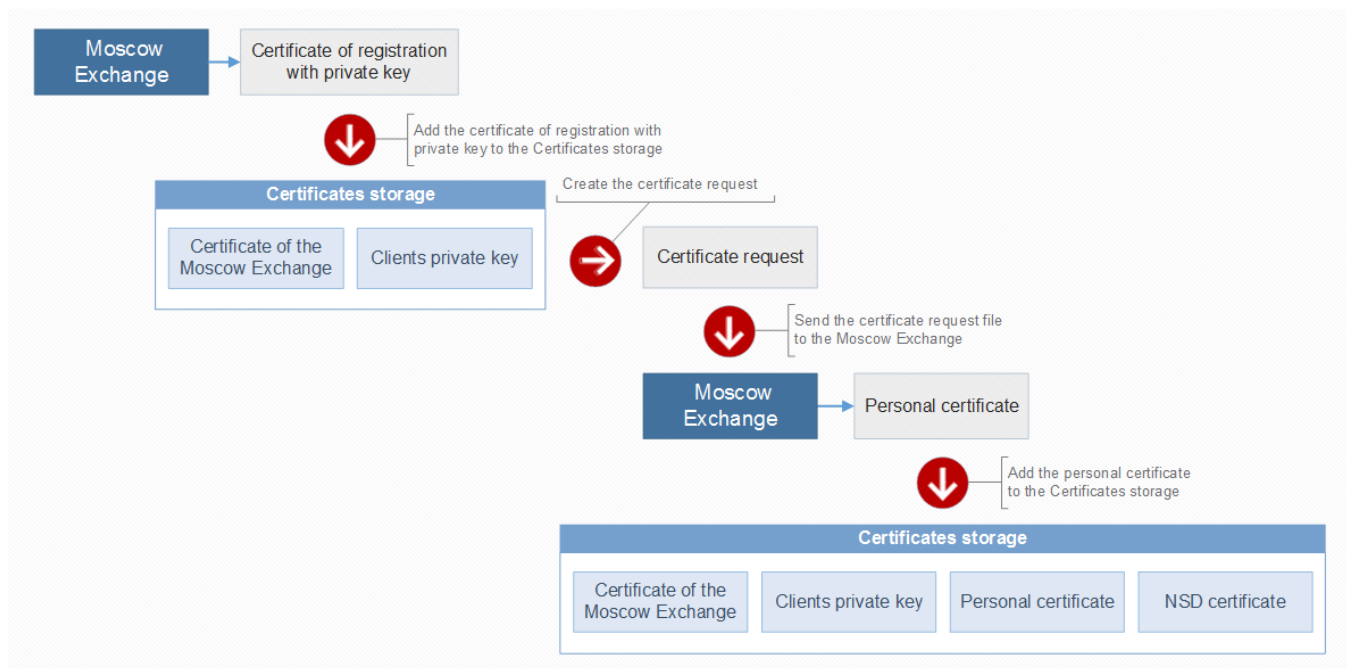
Moscow Exchange

Certificate of registration with private key

Add the certificate of registration with private key to the Certificates storage

Certificates storage

Certificate of the Moscow Exchange

Clients private key

Create the certificate request

Certificate request

Send the certificate request file to the Moscow Exchange

Moscow Exchange

Personal certificate

Add the personal certificate to the Certificates storage

Certificates storage

Certificate of the Moscow Exchange

Clients private key

Personal certificate

NSD certificate